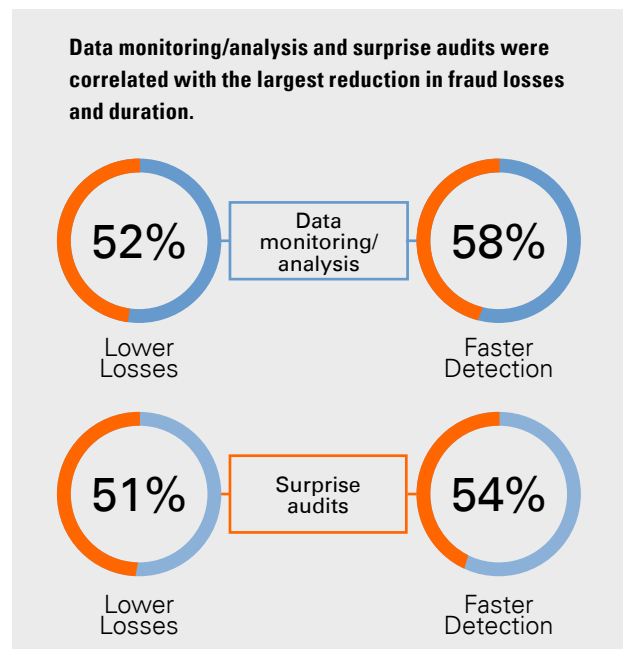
Data monitoring/analysis and surprise audits were correlated with the largest reduction in fraud losses and duration.

52%

Data monitoring/ analysis

58%

Lower Losses

Faster Detection

51%

Surprise audits

54%

Lower Losses

Faster Detection